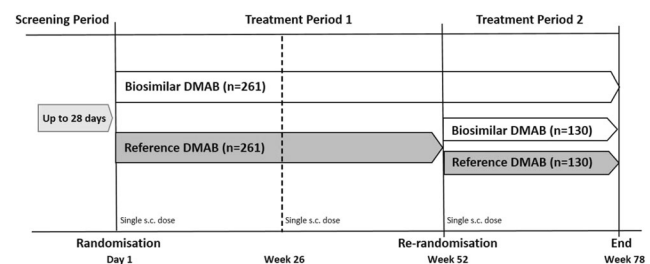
Screening Period

Treatment Period 1

Treatment Period 2

Up to 28 days

Biosimilar DMAB (n=261)

Reference DMAB (n=261)

Biosimilar DMAB (n=130)

Reference DMAB (n=130)

Single s.c. dose

Single s.c. dose

Single s.c. dose

Randomisation

Day 1

Week 26

Re-randomisation

Week 52

End

Week 78